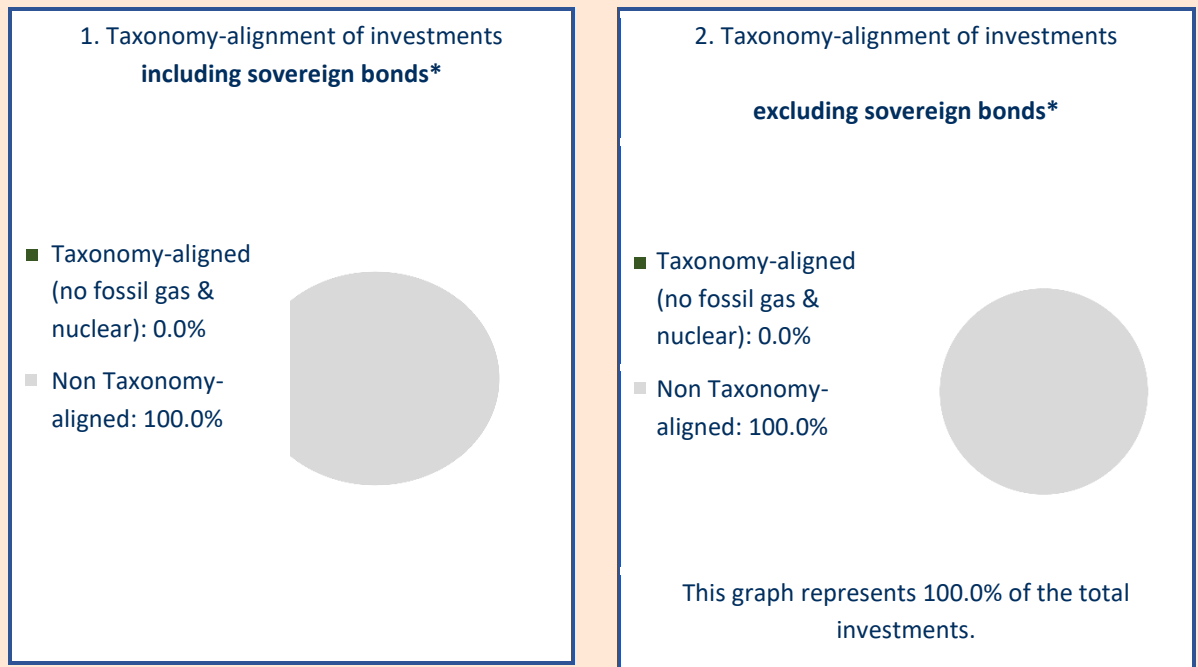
1. Taxonomy-alignment of investments **including sovereign bonds***

Taxonomy-aligned (no fossil gas & nuclear): 0.0%

Non Taxonomy-aligned: 100.0%

2. Taxonomy-alignment of investments

**excluding sovereign bonds***

Taxonomy-aligned (no fossil gas & nuclear): 0.0%

Non Taxonomy-aligned: 100.0%

This graph represents 100.0% of the total investments.